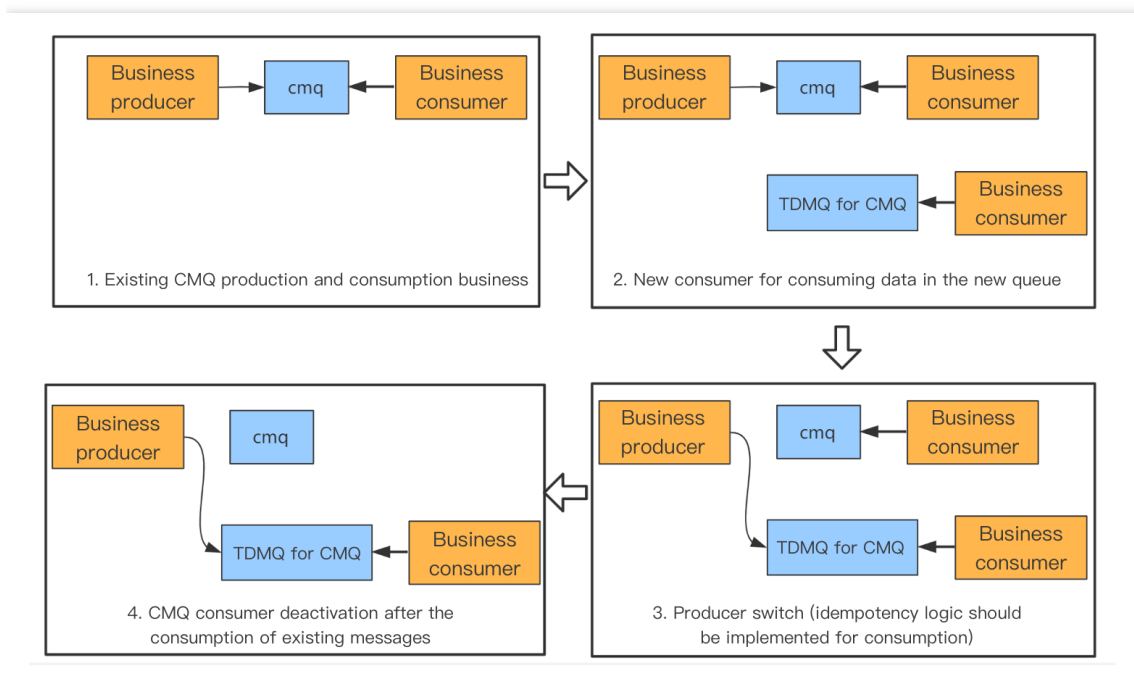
Business producer

cmq

Business consumer

1. Existing CMQ production and consumption business

Business producer

cmq

Business consumer

TDMQ for CMQ

Business consumer

2. New consumer for consuming data in the new queue

Business producer

cmq

Business consumer

TDMQ for CMQ

Business consumer

3. Producer switch (idempotency logic should be implemented for consumption)

Business producer

cmq

TDMQ for CMQ

Business consumer

4. CMQ consumer deactivation after the consumption of existing messages